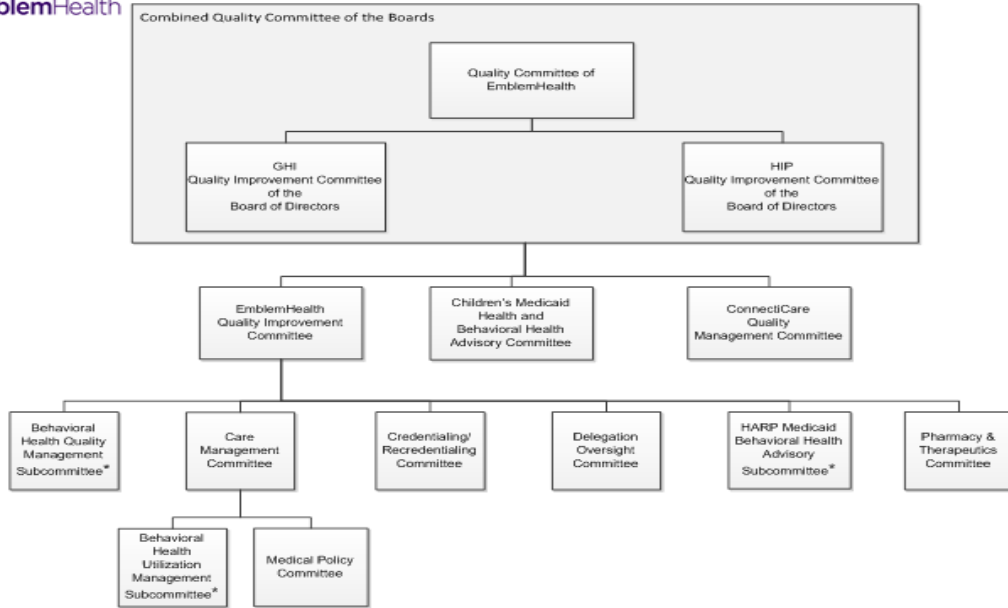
blemHealth

Combined Quality Committee of the Boards

Quality Committee of EmblemHealth

GHI Quality Improvement Committee of the Board of Directors

HIP Quality Improvement Committee of the Board of Directors

EmblemHealth Quality Improvement Committee

Children's Medicaid Health and Behavioral Health Advisory Committee

ConnectiCare Quality Management Committee

Behavioral Health Quality Management Subcommittee*

Care Management Committee

Credentialing/ Recredentialing Committee

Delegation Oversight Committee

HARP Medicaid Behavioral Health Advisory Subcommittee*

Pharmacy & Therapeutics Committee

Behavioral Health Utilization Management Subcommittee*

Medical Policy Committee